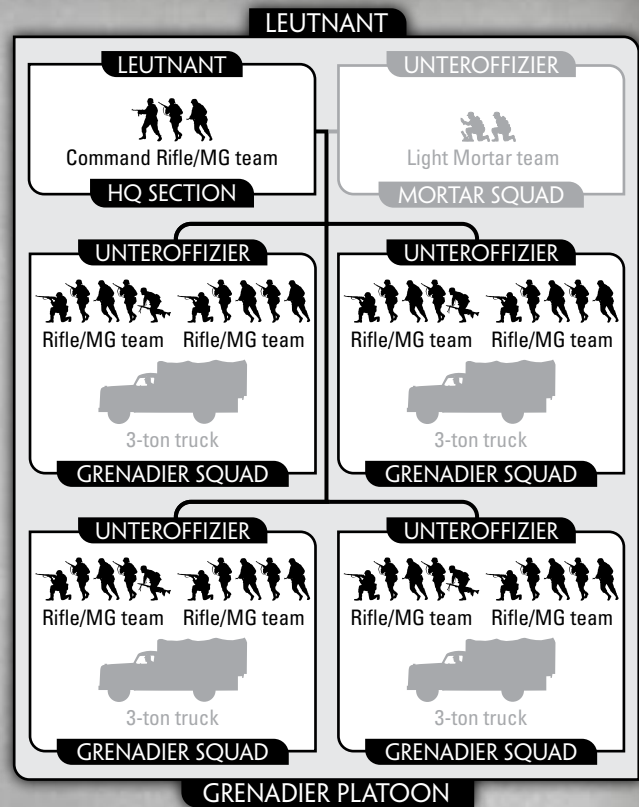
LEUTNANT

LEUTNANT
Command Rifle/MG team
HQ SECTION

UNTEROFFIZIER
Light Mortar team
MORTAR SQUAD

UNTEROFFIZIER
Rifle/MG team Rifle/MG team
3-ton truck
GRENADIER SQUAD

UNTEROFFIZIER
Rifle/MG team Rifle/MG team
3-ton truck
GRENADIER SQUAD

UNTEROFFIZIER
Rifle/MG team Rifle/MG team
3-ton truck
GRENADIER SQUAD

UNTEROFFIZIER
Rifle/MG team Rifle/MG team
3-ton truck
GRENADIER SQUAD

GRENADIER PLATOON